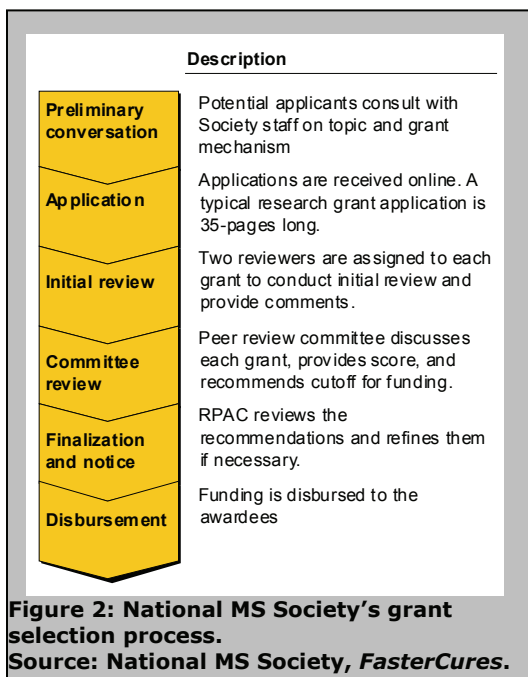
Description

| | |
|---|---|
| Preliminary conversation | Potential applicants consult with Society staff on topic and grant mechanism |
| Application | Applications are received online. A typical research grant application is 35-pages long. |
| Initial review | Two reviewers are assigned to each grant to conduct initial review and provide comments. |
| Committee review | Peer review committee discusses each grant, provides score, and recommends cutoff for funding. |
| Finalization and notice | RPAC reviews the recommendations and refines them if necessary. |
| Disbursement | Funding is disbursed to the awardees |

Figure 2: National MS Society's grant selection process.
Source: National MS Society, FasterCures.